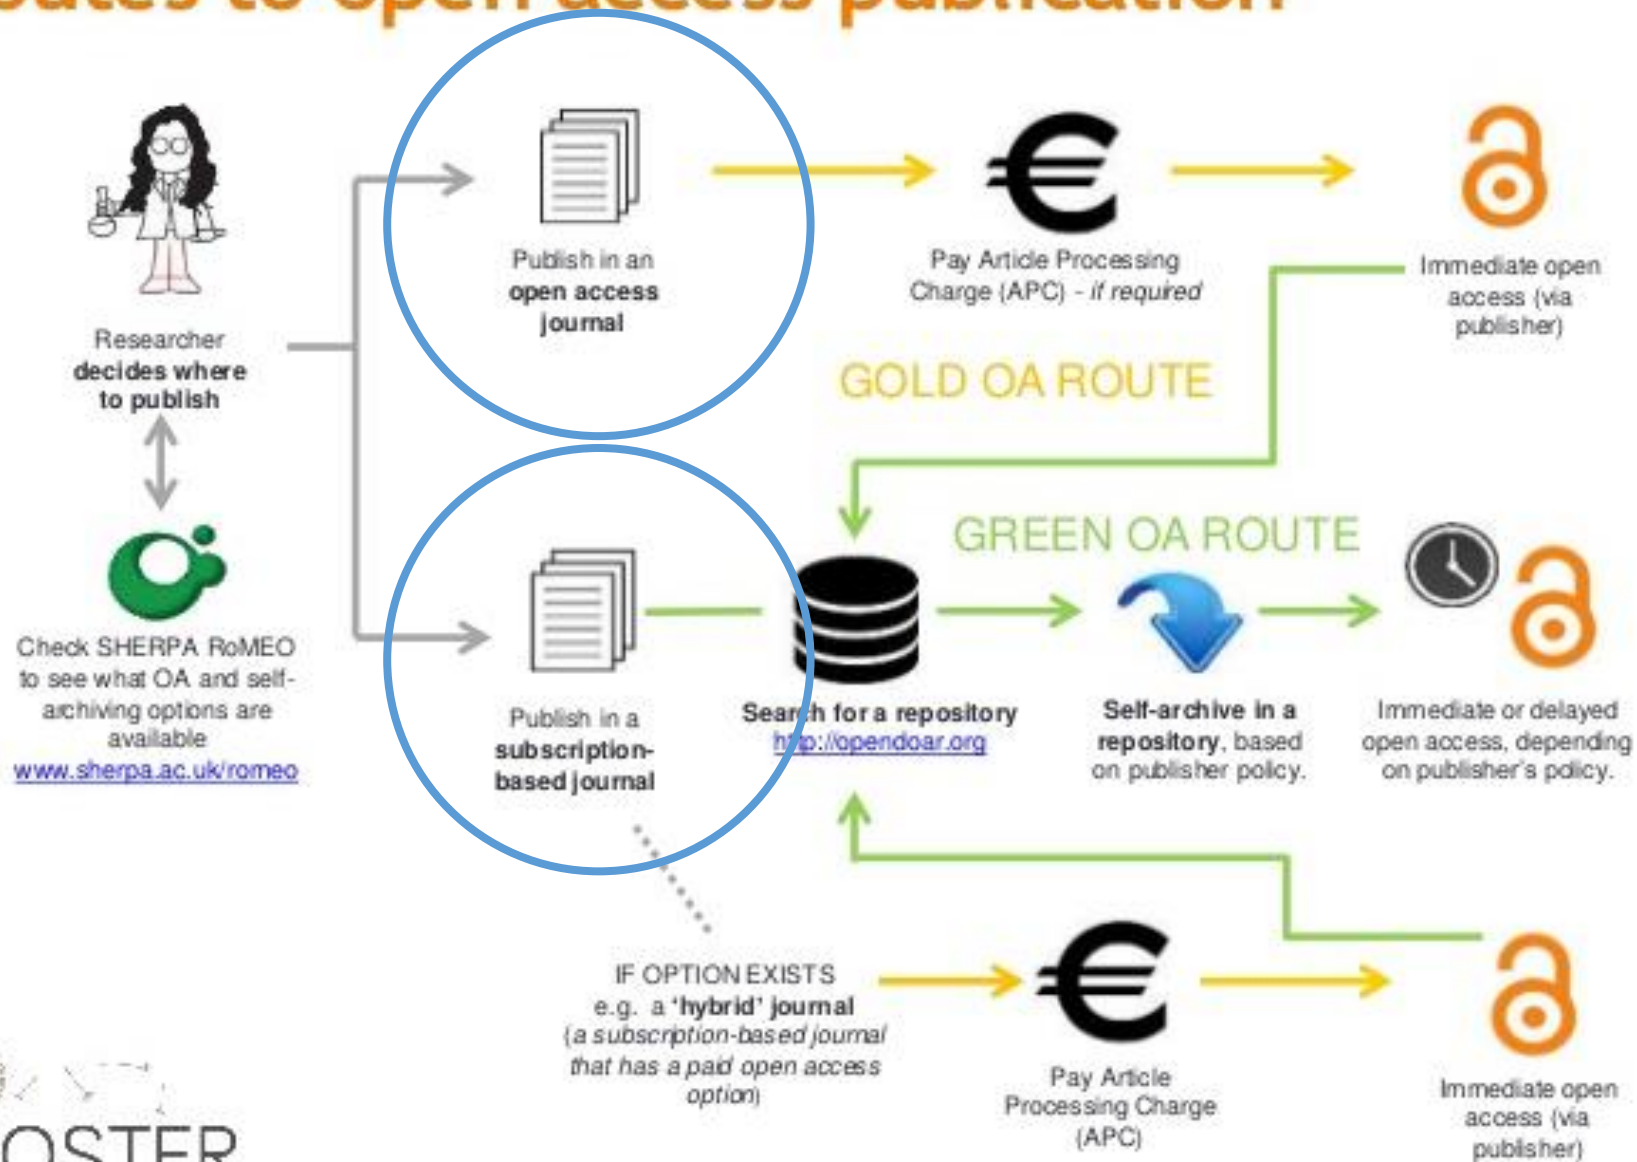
Researcher decides where to publish

Check SHERPA RoMEO to see what OA and self-archiving options are available www.sherpa.ac.uk/romeo

Publish in an open access journal

Pay Article Processing Charge (APC) - if required

Immediate open access (via publisher)

GOLD OA ROUTE

GREEN OA ROUTE

Publish in a subscription-based journal

Search for a repository http://opendoar.org

Self-archive in a repository, based on publisher policy.

Immediate or delayed open access, depending on publisher's policy.

IF OPTION EXISTS e.g. a 'hybrid' journal (a subscription-based journal that has a paid open access option)

Pay Article Processing Charge (APC)

Immediate open access (via publisher)

OSTER